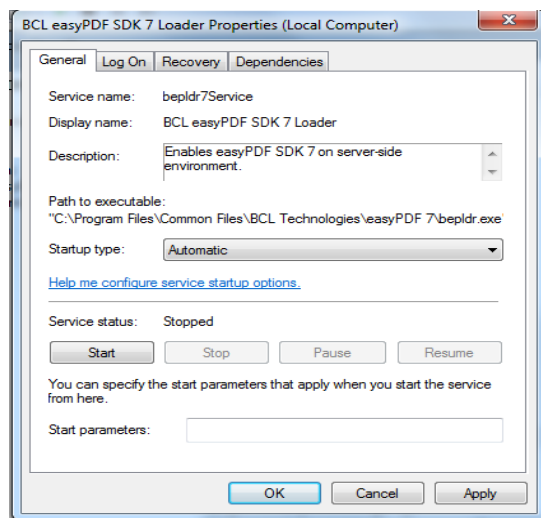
BCL easyPDF SDK 7 Loader Properties (Local Computer)

General | Log On | Recovery | Dependencies

Service name: bepldr7Service

Display name: BCL easyPDF SDK 7 Loader

Description: Enables easyPDF SDK 7 on server-side environment.

Path to executable:
"C:\Program Files\Common Files\BCL Technologies\easyPDF 7\bepldr.exe

Startup type: Automatic

Help me configure service startup options.

Service status: Stopped

Start | Stop | Pause | Resume

You can specify the start parameters that apply when you start the service from here.

Start parameters:

OK | Cancel | Apply